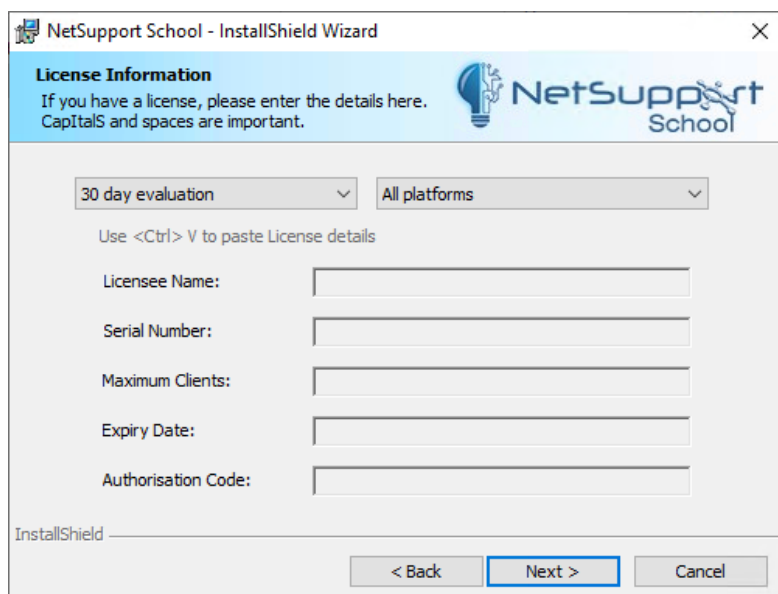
NetSupport School - InstallShield Wizard

×

License Information

If you have a license, please enter the details here. CapItalS and spaces are important.

NetSupport School

30 day evaluation

All platforms

Use <Ctrl> V to paste License details

Licensee Name:

Serial Number:

Maximum Clients:

Expiry Date:

Authorisation Code:

InstallShield

< Back

Next >

Cancel